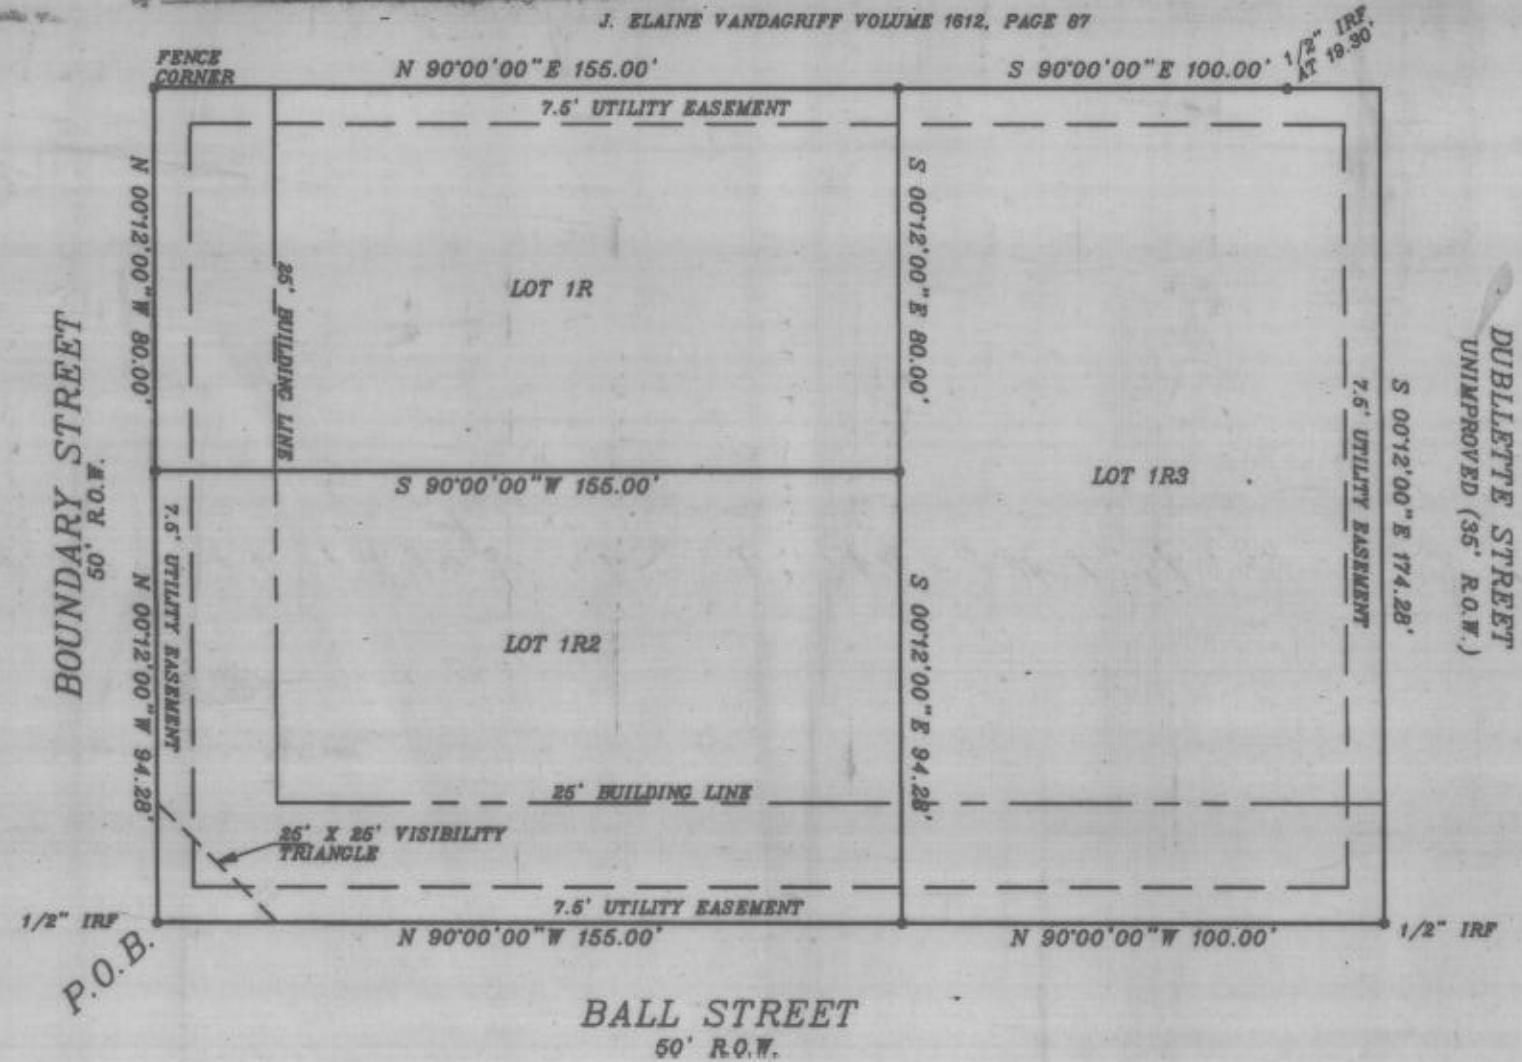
J. ELAINE VANDAGRIFF VOLUME 1612, PAGE 87

FENCE CORNER

N 90°00'00"E 155.00'

S 90°00'00"E 100.00'

1/2" IRF AT 19.90'

7.5' UTILITY EASEMENT

N 00°12'00"W 80.00'

25' BUILDING LINE

LOT 1R

S 00°12'00"E 80.00'

BOUNDARY STREET
50' R.O.W.

S 90°00'00"W 155.00'

LOT 1R3

7.5' UTILITY EASEMENT

S 00°12'00"E 174.28'

DUBLLETTE STREET
UNIMPROVED (35' R.O.W.)

7.5' UTILITY EASEMENT

N 00°12'00"W 94.28'

LOT 1R2

S 00°12'00"E 94.28'

25' BUILDING LINE

25' X 25' VISIBILITY TRIANGLE

1/2" IRF

7.5' UTILITY EASEMENT

1/2" IRF

N 90°00'00"W 155.00'

N 90°00'00"W 100.00'

P.O.B.

BALL STREET
50' R.O.W.